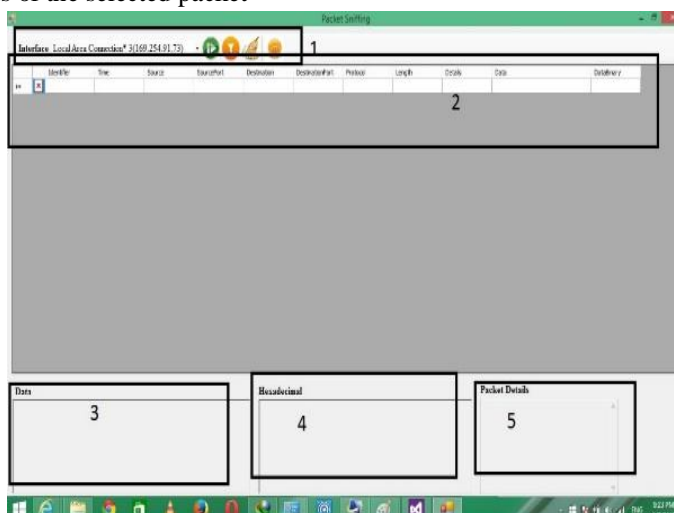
s of the selected packet

Packet Sniffing

Interface Local Area Connection* 3(169.254.91.73)

1

| | Identifier | Time | Source | SourcePort | Destination | DestinationPort | Protocol | Length | Details | Data | DataBinary |
|---|---|---|---|---|---|---|---|---|---|---|---|
| ▸ | | | | | | | | | | | |

2

Data

3

Hexadecimal

4

Packet Details

5